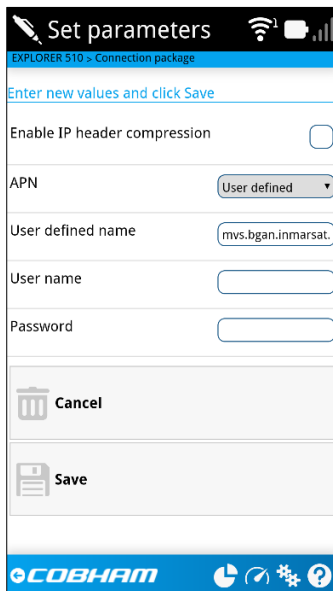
Set parameters

EXPLORER 510 > Connection package

Enter new values and click Save

Enable IP header compression

APN

User defined

User defined name

mvs.bgan.inmarsat.

User name

Password

Cancel

Save

COBHAM